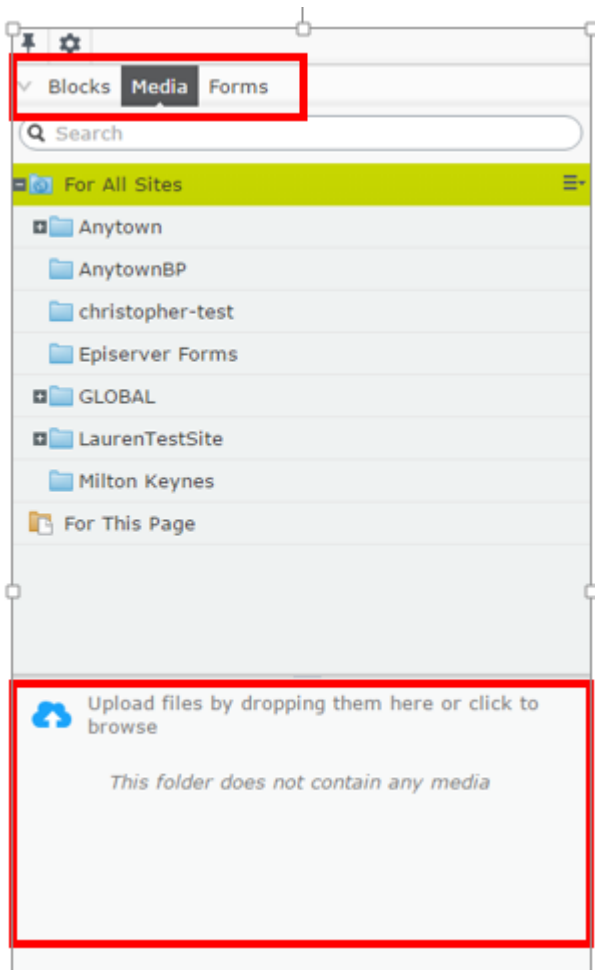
Blocks Media Forms

Search

For All Sites

Anytown

AnytownBP

christopher-test

Episerver Forms

GLOBAL

LaurenTestSite

Milton Keynes

For This Page

Upload files by dropping them here or click to browse

This folder does not contain any media